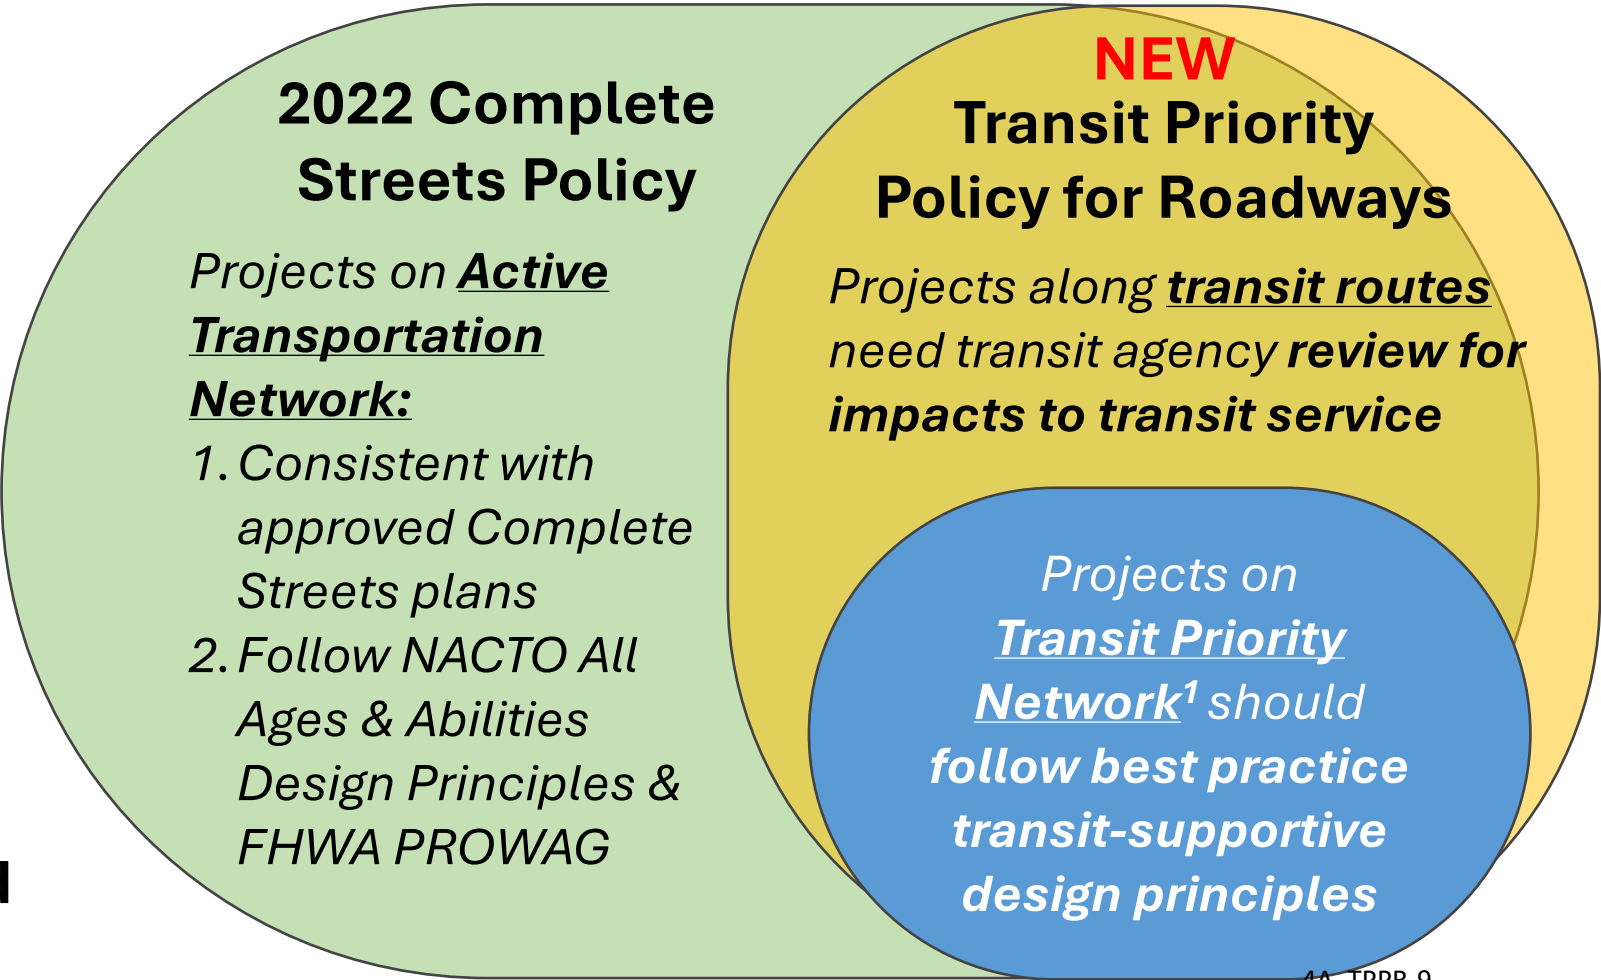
2022 Complete Streets Policy

Projects on **Active Transportation Network:**
1. Consistent with approved Complete Streets plans
2. Follow NACTO All Ages & Abilities Design Principles & FHWA PROWAG

NEW
Transit Priority Policy for Roadways

Projects along **transit routes** need transit agency **review for impacts to transit service**

Projects on **Transit Priority Network**$^1$ should **follow best practice transit-supportive design principles**

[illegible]